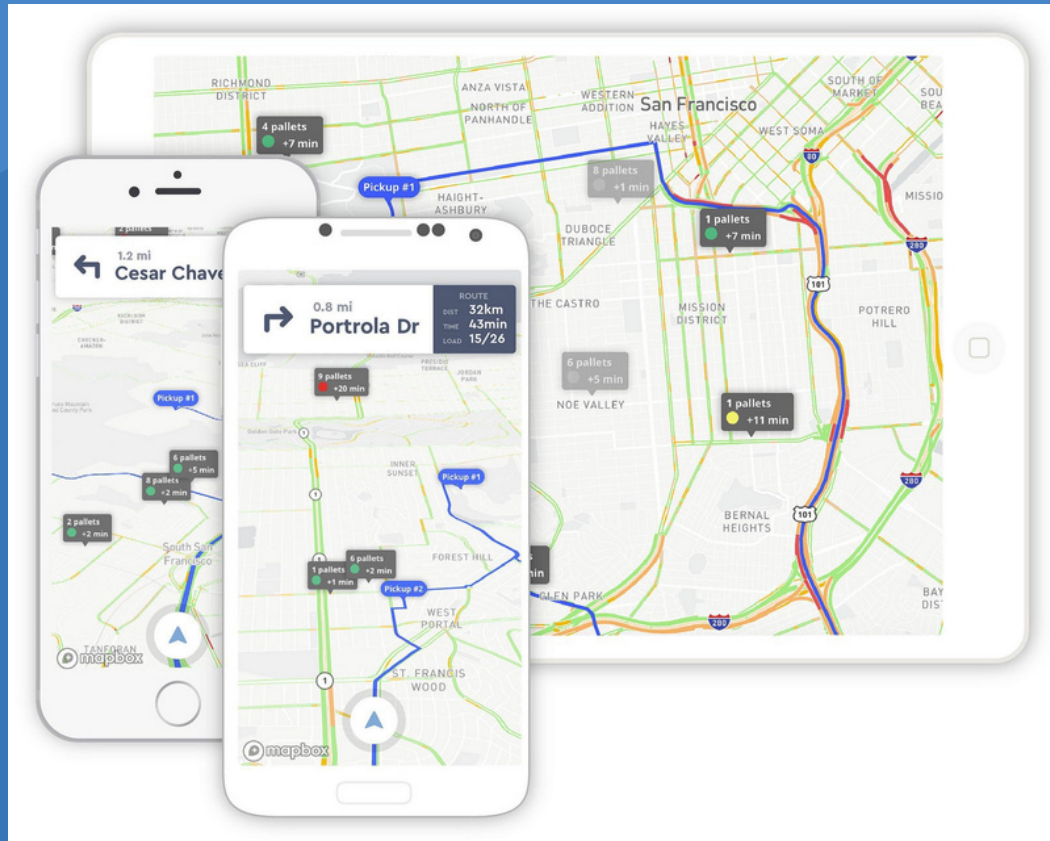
RICHMOND DISTRICT
ANZA VISTA
WESTERN ADDITION
San Francisco
SOUTH OF MARKET
NORTH OF PANHANDLE
4 pallets
+7 min
HAYES VALLEY
WEST SOMA
Pickup #1
8 pallets
+1 min
HAIGHT-ASHBURY
MISSION
1 pallets
+7 min
DUBOCE TRIANGLE
THE CASTRO
101
MISSION DISTRICT
POTRERO HILL
6 pallets
+5 min
NOE VALLEY
1 pallets
+11 min
280
BERNAL HEIGHTS
101
GLEN PARK
280

1.2 mi
Cesar Chave
Pickup #1
6 pallets
+5 min
8 pallets
+2 min
2 pallets
+2 min
South San Francisco
mapbox

0.8 mi
Portrola Dr
ROUTE
DIST 32km
TIME 43min
LOAD 15/26
9 pallets
+20 min
INNER SUNSET
Pickup #1
1
FOREST HILL
1 pallets
+1 min
6 pallets
+2 min
Pickup #2
WEST PORTAL
1
ST. FRANCIS WOOD
mapbox